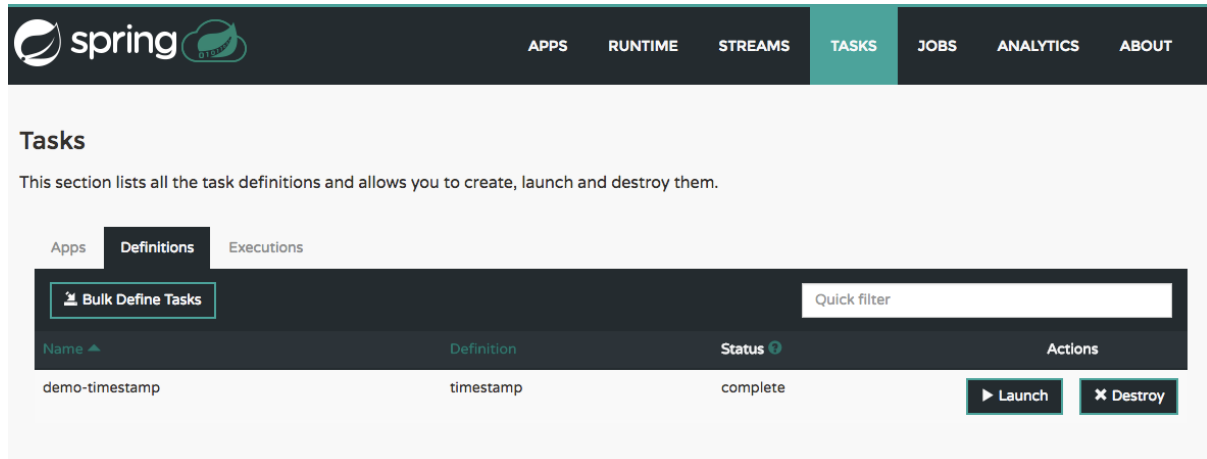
spring

APPS RUNTIME STREAMS TASKS JOBS ANALYTICS ABOUT

Tasks

This section lists all the task definitions and allows you to create, launch and destroy them.

Apps Definitions Executions

Bulk Define Tasks

Quick filter

| Name | Definition | Status | Actions |
|---|---|---|---|
| demo-timestamp | timestamp | complete | Launch Destroy |